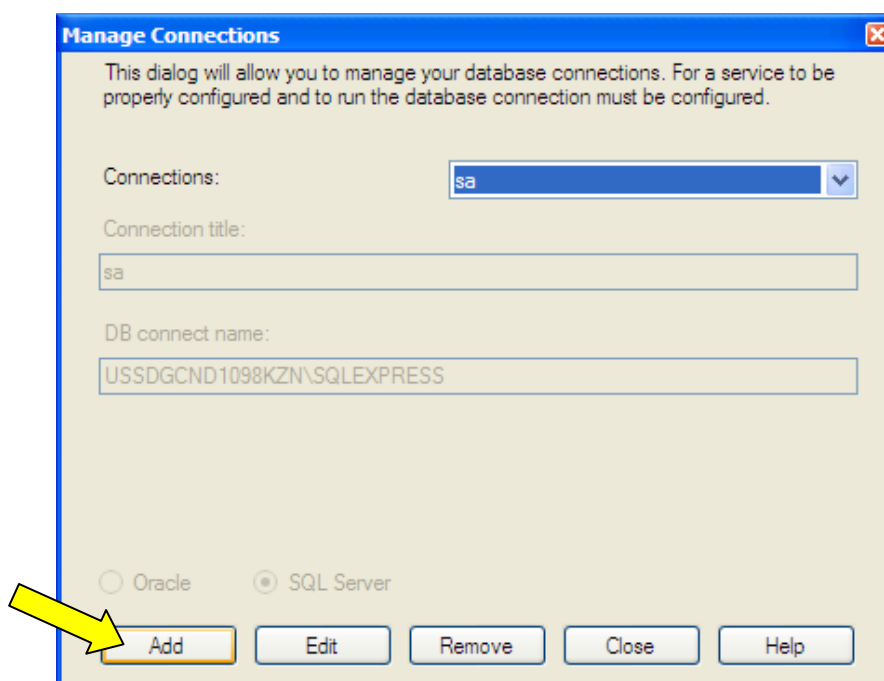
Manage Connections

This dialog will allow you to manage your database connections. For a service to be properly configured and to run the database connection must be configured.

Connections: sa

Connection title:

sa

DB connect name:

USSDGCND1098KZN\SQLEXPRESS

Oracle SQL Server

Add Edit Remove Close Help